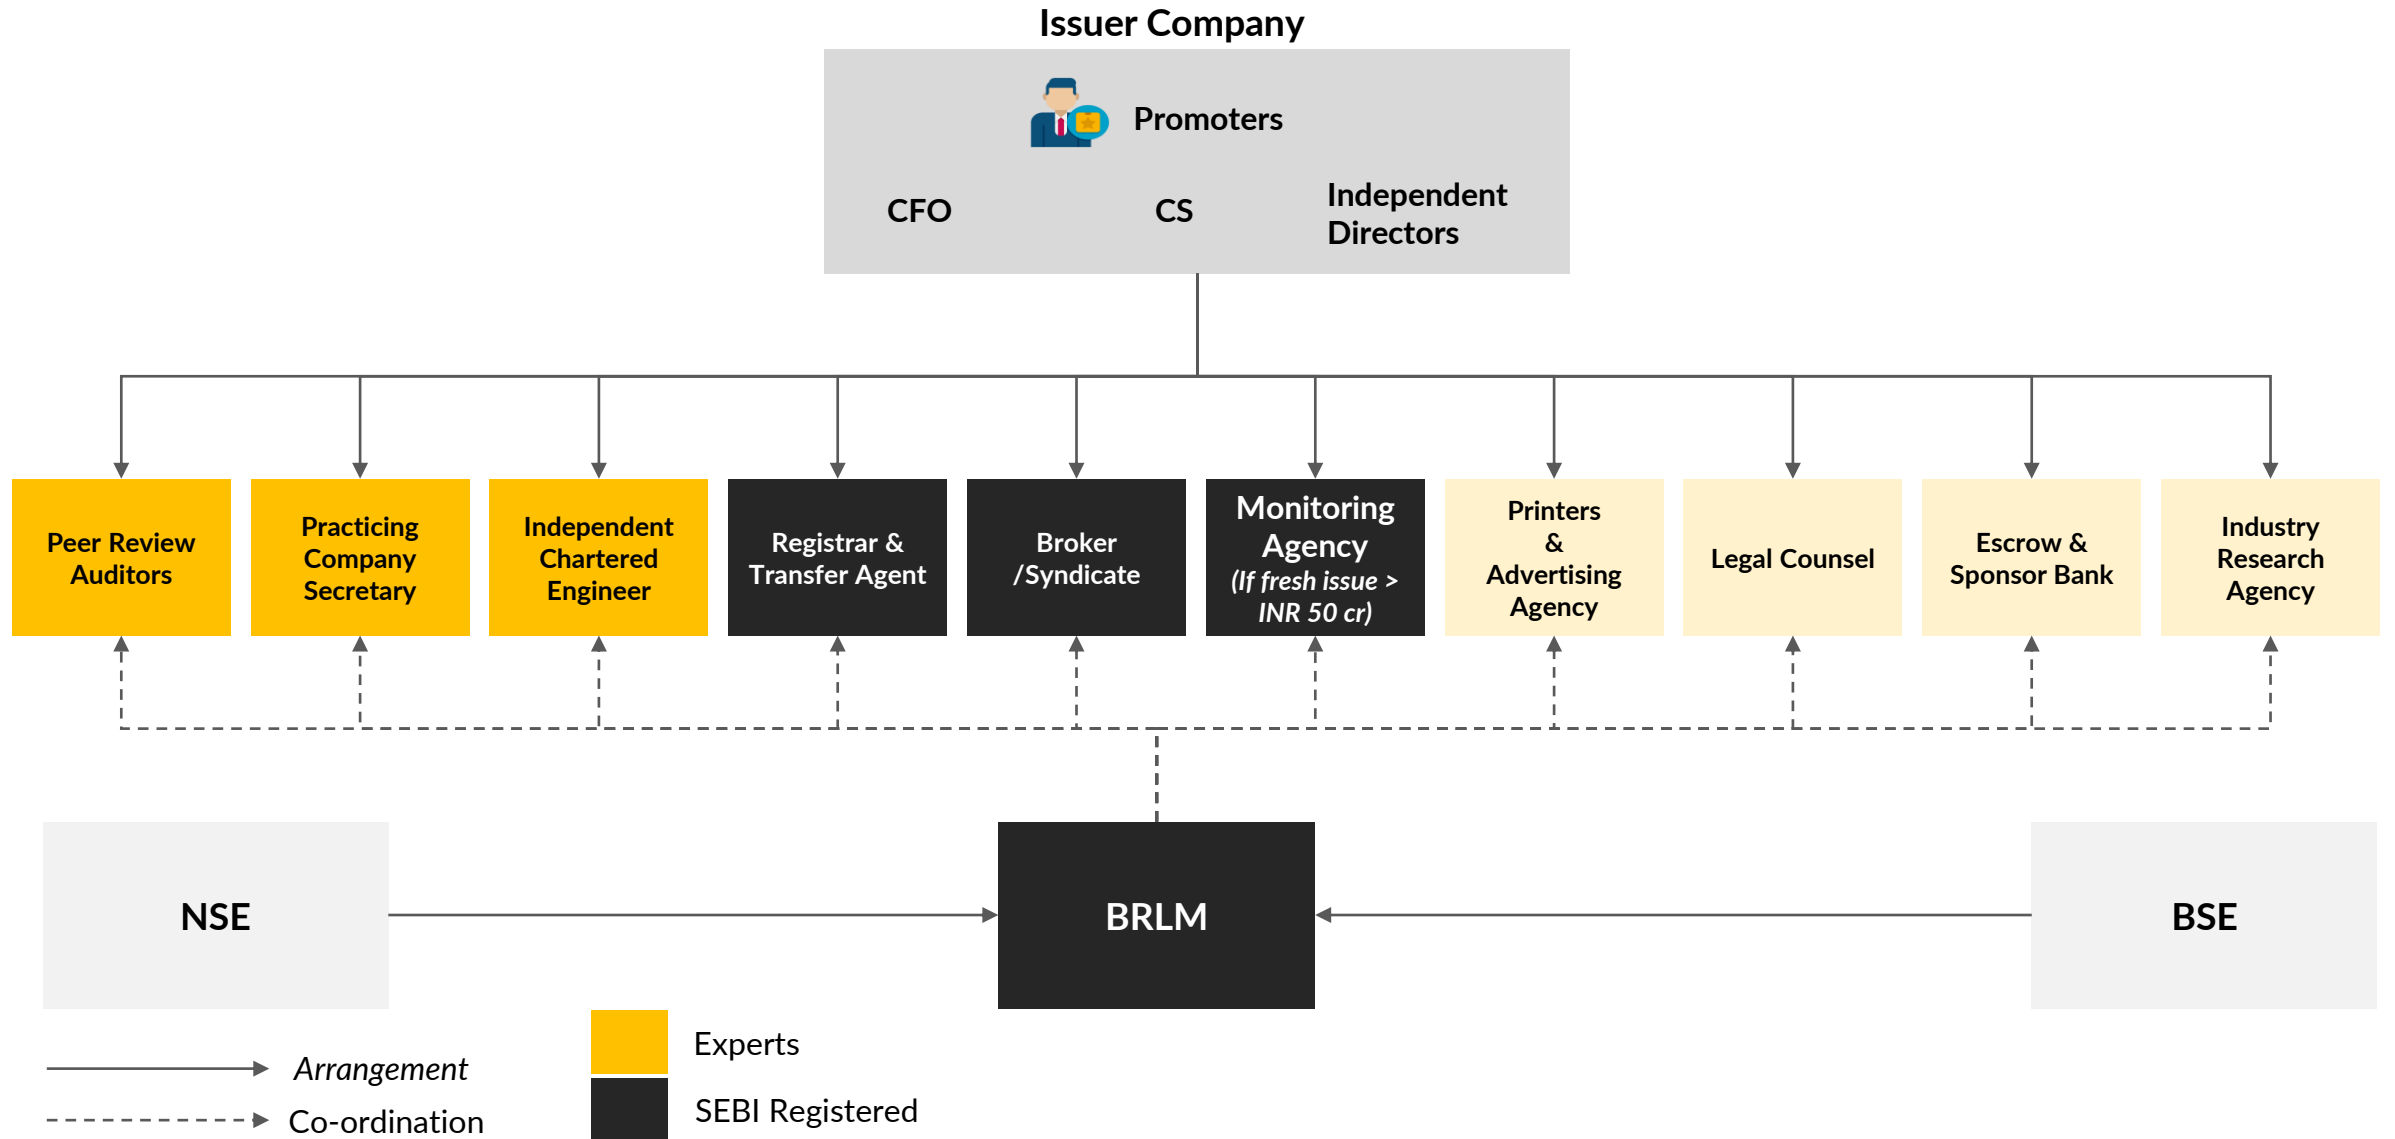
Issuer Company

Promoters

CFO

CS

Independent Directors

Peer Review Auditors

Practicing Company Secretary

Independent Chartered Engineer

Registrar & Transfer Agent

Broker /Syndicate

Monitoring Agency *(If fresh issue > INR 50 cr)*

Printers & Advertising Agency

Legal Counsel

Escrow & Sponsor Bank

Industry Research Agency

NSE

BRLM

BSE

*Arrangement*

Co-ordination

Experts

SEBI Registered